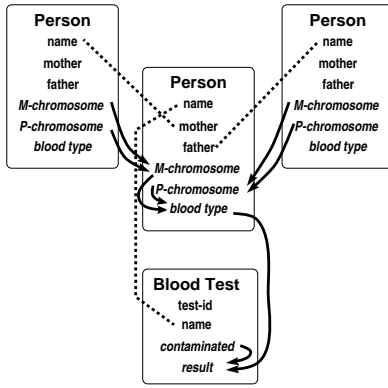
Person
name
mother
father
M-chromosome
P-chromosome
blood type

Person
name
mother
father
M-chromosome
P-chromosome
blood type

Person
name
mother
father
M-chromosome
P-chromosome
blood type

Blood Test
test-id
name
contaminated
result